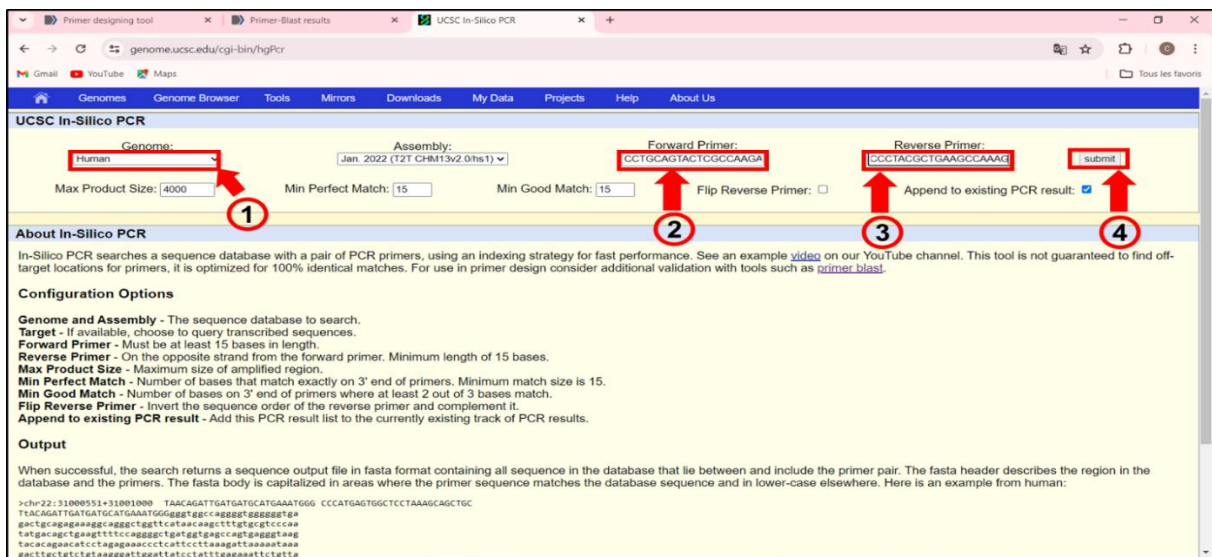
Primer designing tool × | Primer-Blast results × | UCSC In-Silico PCR × +

genome.ucsc.edu/cgi-bin/hgPcr

Gmail YouTube Maps Tous les favoris

Genomes Genome Browser Tools Mirrors Downloads My Data Projects Help About Us

UCSC In-Silico PCR

Genome: Human
Assembly: Jan. 2022 (T2T CHM13v2.0/hs1)
Forward Primer: CCTGCAGTACTCGCCAAGA
Reverse Primer: CCCTACGCTGAAGCCAAAG
submit

Max Product Size: 4000 Min Perfect Match: 15 Min Good Match: 15 Flip Reverse Primer: Append to existing PCR result:

1 2 3 4

About In-Silico PCR

In-Silico PCR searches a sequence database with a pair of PCR primers, using an indexing strategy for fast performance. See an example video on our YouTube channel. This tool is not guaranteed to find off-target locations for primers, it is optimized for 100% identical matches. For use in primer design consider additional validation with tools such as primer blast.

Configuration Options

Genome and Assembly - The sequence database to search.
Target - If available, choose to query transcribed sequences.
Forward Primer - Must be at least 15 bases in length.
Reverse Primer - On the opposite strand from the forward primer. Minimum length of 15 bases.
Max Product Size - Maximum size of amplified region.
Min Perfect Match - Number of bases that match exactly on 3' end of primers. Minimum match size is 15.
Min Good Match - Number of bases on 3' end of primers where at least 2 out of 3 bases match.
Flip Reverse Primer - Invert the sequence order of the reverse primer and complement it.
Append to existing PCR result - Add this PCR result list to the currently existing track of PCR results.

Output

When successful, the search returns a sequence output file in fasta format containing all sequence in the database that lie between and include the primer pair. The fasta header describes the region in the database and the primers. The fasta body is capitalized in areas where the primer sequence matches the database sequence and in lower-case elsewhere. Here is an example from human:

>chr22:31000551+31001000 TAACAGATTGATGATGCATGAAATGGG CCCATGAGTGGCTCCTAAAGCAGCTGC
TtACAGATTGATGATGCATGAAATGGGgggtggccaggggtgggggtga
gactgcagagaaaggcagggctggttcataacaagctttgtgcgtcccaa
tatgacagctgaagttttccaggggctgatggtgagccagtgagggtaag
tacacagaacatcctagagaaaccctcattccttaaagattaaaaataaa
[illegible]